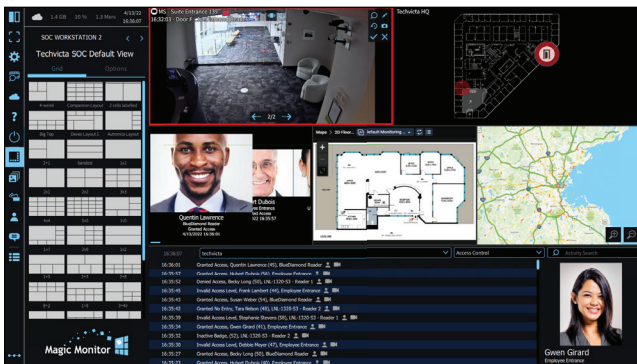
1.4 GB 10 % 1.3 Mem 4/13/22 16:36:07

SOC WORKSTATION 2

Techvicta SOC Default View

Grid Options

4-wide Companion Layout 5 wide, labelled

Big Top Dome Layout 1 Autonomic Layout

2+1 Satellite 3x3

4x4 5x5 2x3

1+1 2+7 1+3

1+5 1+9 2+10

Magic Monitor

MS - Suite Entrance 138
16:32:03 Door F...

2/2

Techvicta HQ

Quentin Lawrence
BlueDiamond Reader
Granted Access
4/13/2022 16:36:01

rt Dubois
Employee Entrance
Granted Access

Maps > 3D Floor... Default Monitoring

16:36:07 techvicta Access Control Activity Search

16:36:01 Granted Access, Quentin Lawrence (45), BlueDiamond Reader
16:35:57 Granted Access, Hubert Dubois (58), Employee Entrance
16:35:52 Denied Access, Becky Long (55), LNL-1320-S3 - Reader 2
16:35:45 Invalid Access Level, Frank Lambert (44), Employee Entrance
16:35:42 Granted Access, Susan Walter (54), BlueDiamond Reader
16:35:42 Granted No Entry, Tara Nelson (48), LNL-1320-S3 - Reader 2
16:35:40 Invalid Access Level, Stephanie Stevens (58), LNL-1320-S3 - Reader 2
16:35:34 Granted Access, Gwen Girard (41), Employee Entrance
16:35:32 Inactive Badge, (52), LNL-1320-S3 - Reader 2
16:35:32 Invalid Access Level, Debbie Meyer (47), Employee Entrance
16:35:20 Granted Access, Becky Long (55), BlueDiamond Reader
16:35:20 Granted Access, Hubert Dubois (58), Employee Entrance

Gwen Girard
Employee Entrance